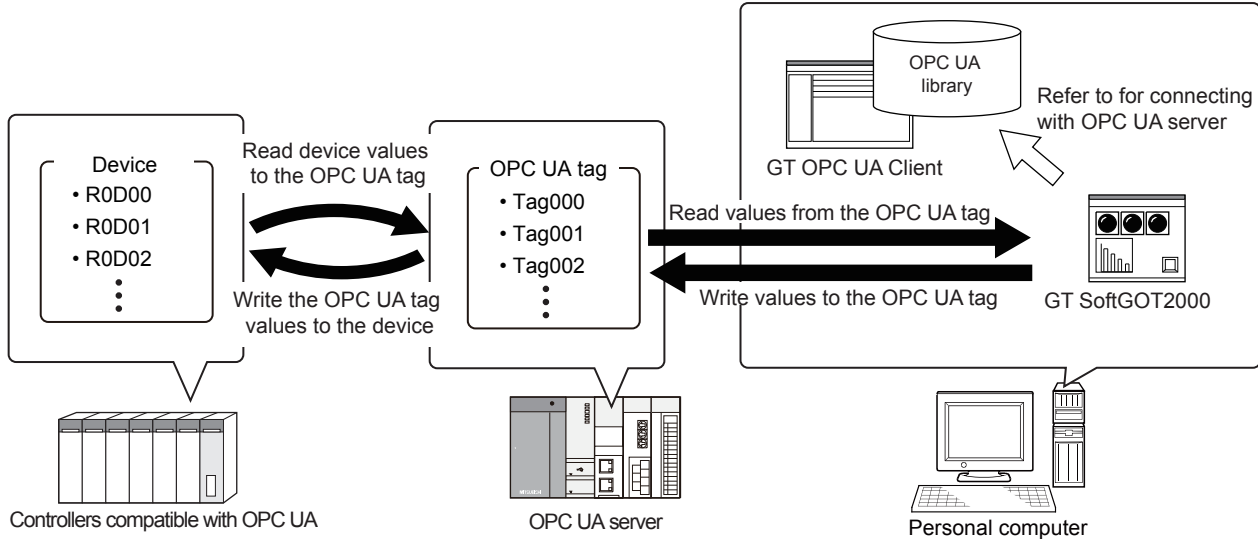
Device
• R0D00
• R0D01
• R0D02

Read device values to the OPC UA tag

Write the OPC UA tag values to the device

OPC UA tag
• Tag000
• Tag001
• Tag002

Read values from the OPC UA tag

Write values to the OPC UA tag

OPC UA library

GT OPC UA Client

Refer to for connecting with OPC UA server

GT SoftGOT2000

Controllers compatible with OPC UA

OPC UA server

Personal computer